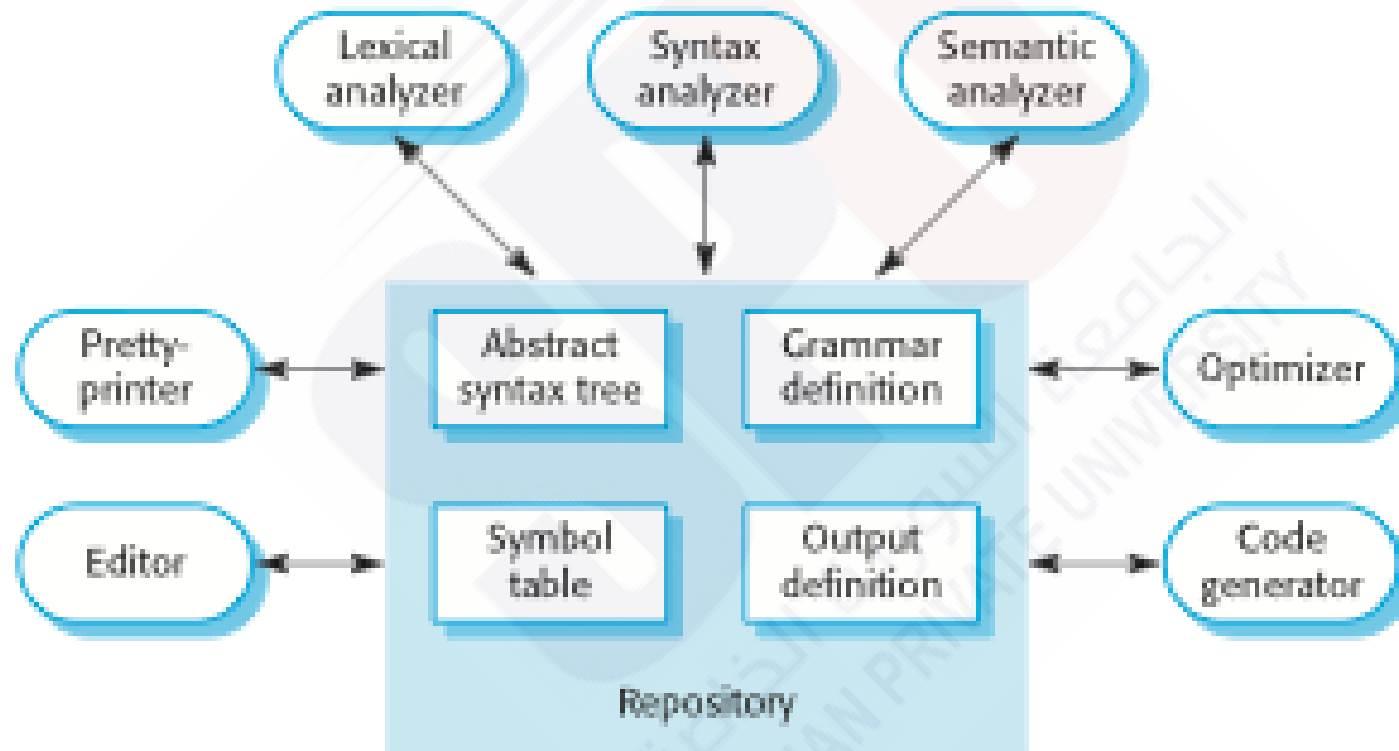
Lexical analyzer

Syntax analyzer

Semantic analyzer

Pretty-printer

Abstract syntax tree

Grammar definition

Optimizer

Editor

Symbol table

Output definition

Code generator

Repository

الجامعة السورية الخاصة

SYRIAN PRIVATE UNIVERSITY